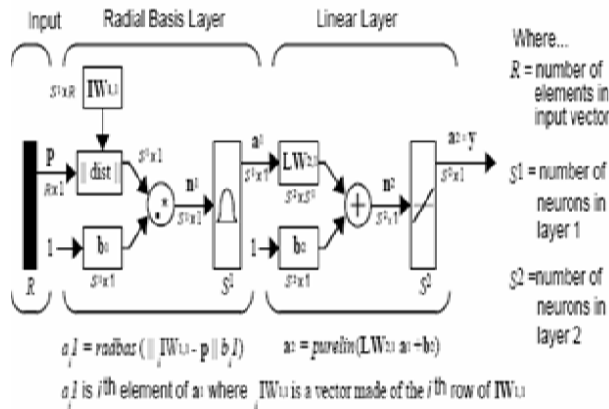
Input

Radial Basis Layer

Linear Layer

Where...

$R$ = number of elements in input vector

$S1$ = number of neurons in layer 1

$S2$ =number of neurons in layer 2

$S^1 x R$

$IW_{1,1}$

p

$R x 1$

|| dist ||

$S^1 x 1$

.*

$n^1$

$S^1 x 1$

$S^1$

$a^1$

$S^1 x 1$

$LW_{2,1}$

$S^2 x S^1$

+

$n^2$

$S^2 x 1$

$S^2$

$a_2 = y$

$S^2 x 1$

1

$b_1$

$S^1 x 1$

1

$b_2$

$S^2 x 1$

$R$

$a_i1 = radbas(\| _iIW_{1,1} - p \| b_i1)$

$a_2 = purelin(LW_{2,1}\ a_1 + b_2)$

$a_i1$ is $i^{th}$ element of $a_1$ where $_iIW_{1,1}$ is a vector made of the $i^{th}$ row of $IW_{1,1}$